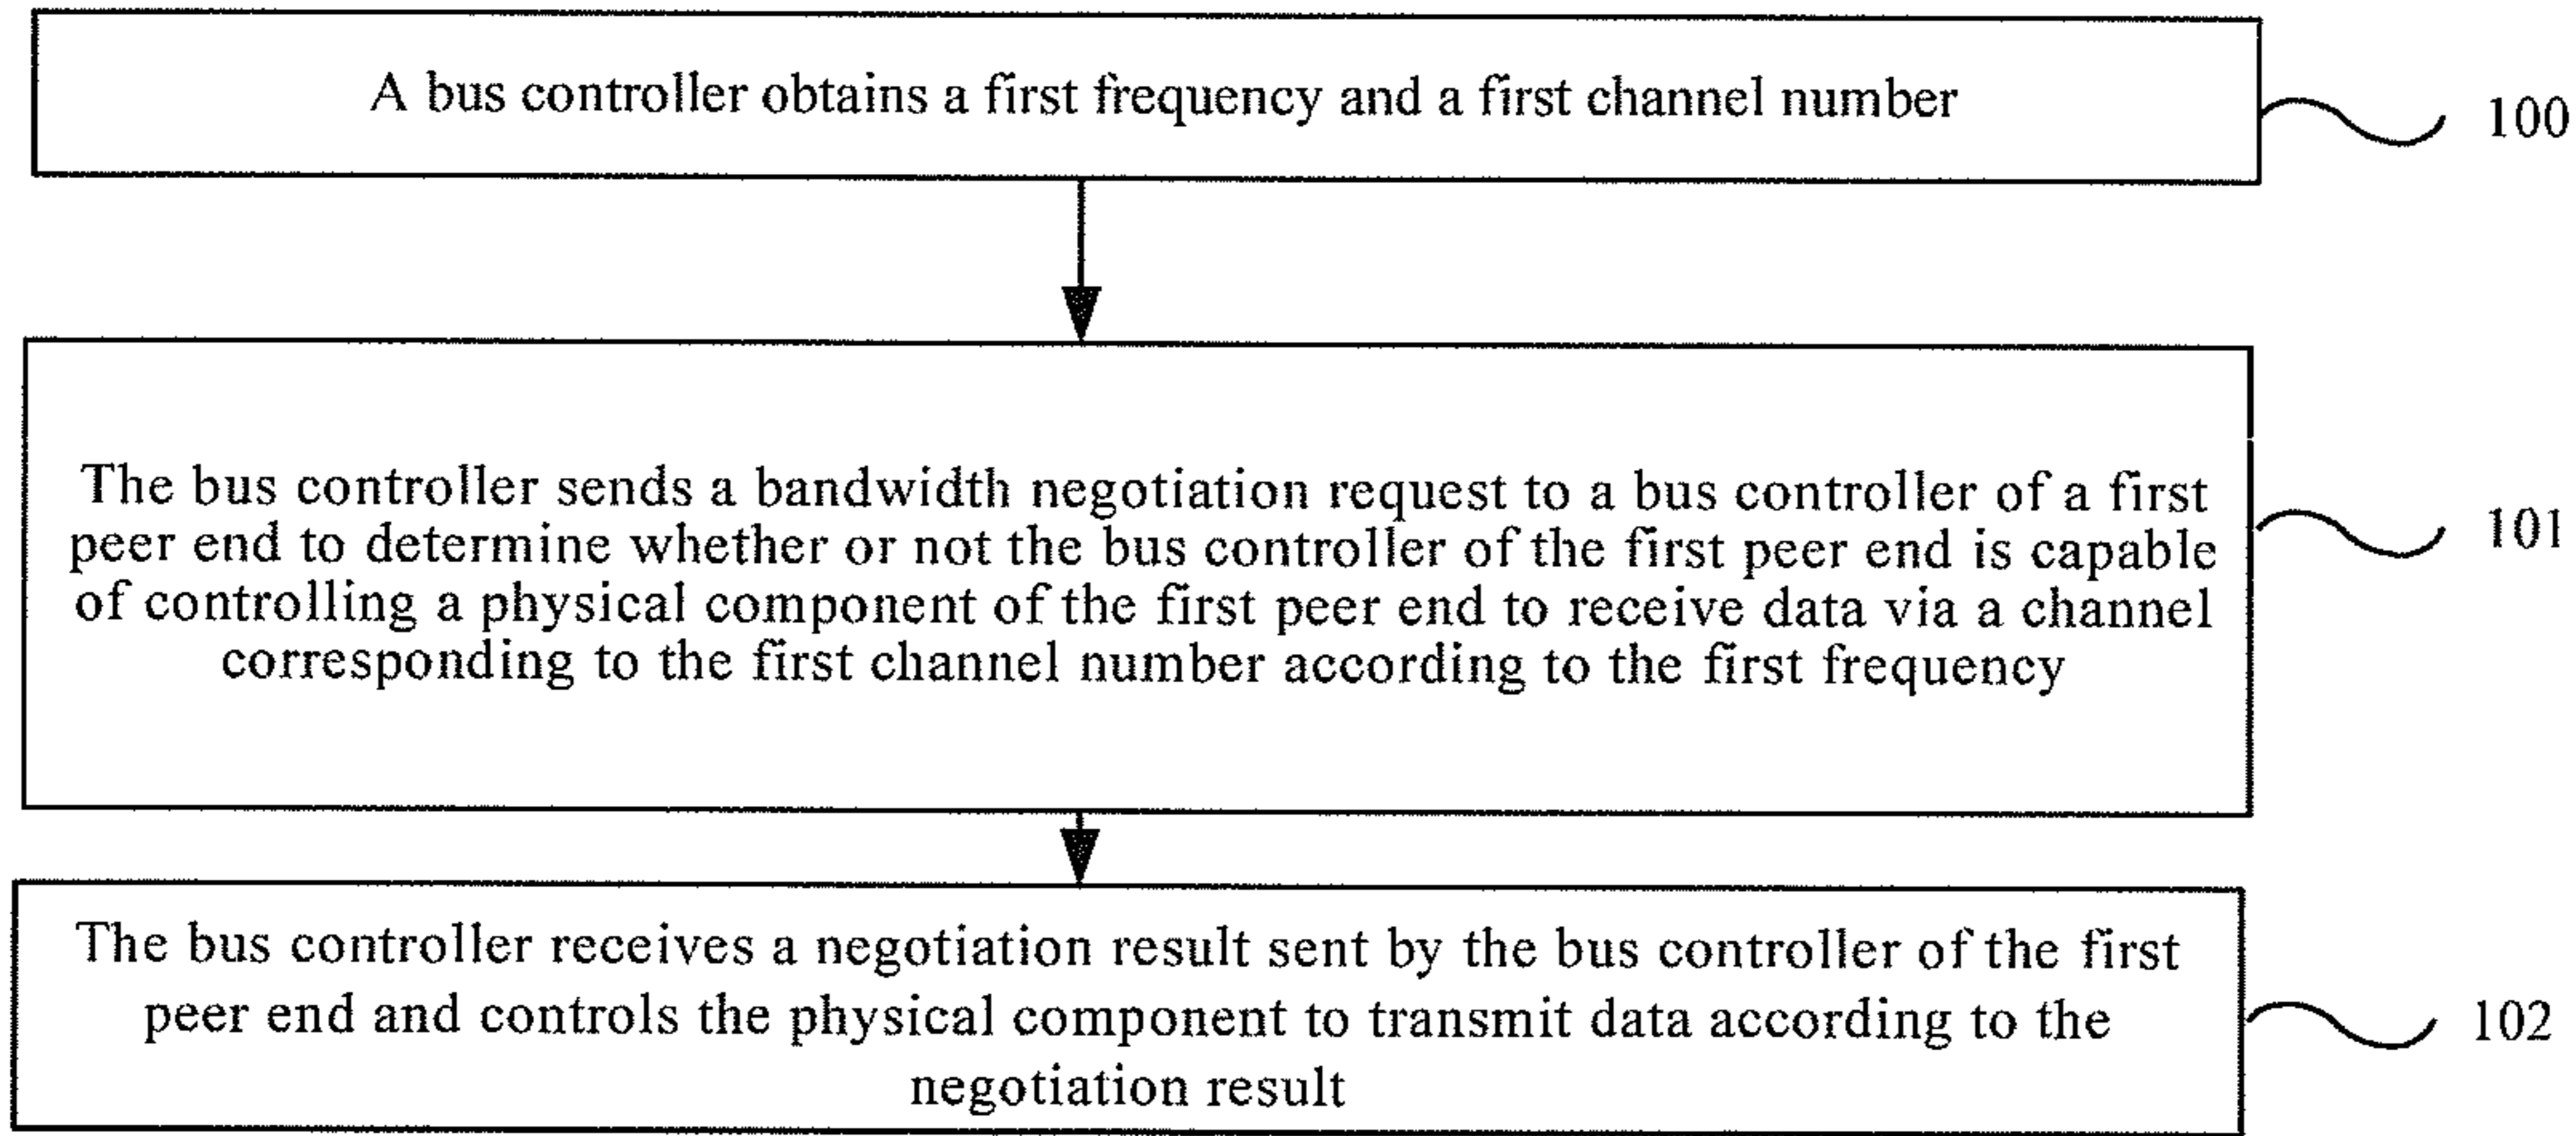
A bus controller obtains a first frequency and a first channel number

100

The bus controller sends a bandwidth negotiation request to a bus controller of a first peer end to determine whether or not the bus controller of the first peer end is capable of controlling a physical component of the first peer end to receive data via a channel corresponding to the first channel number according to the first frequency

101

The bus controller receives a negotiation result sent by the bus controller of the first peer end and controls the physical component to transmit data according to the negotiation result

102